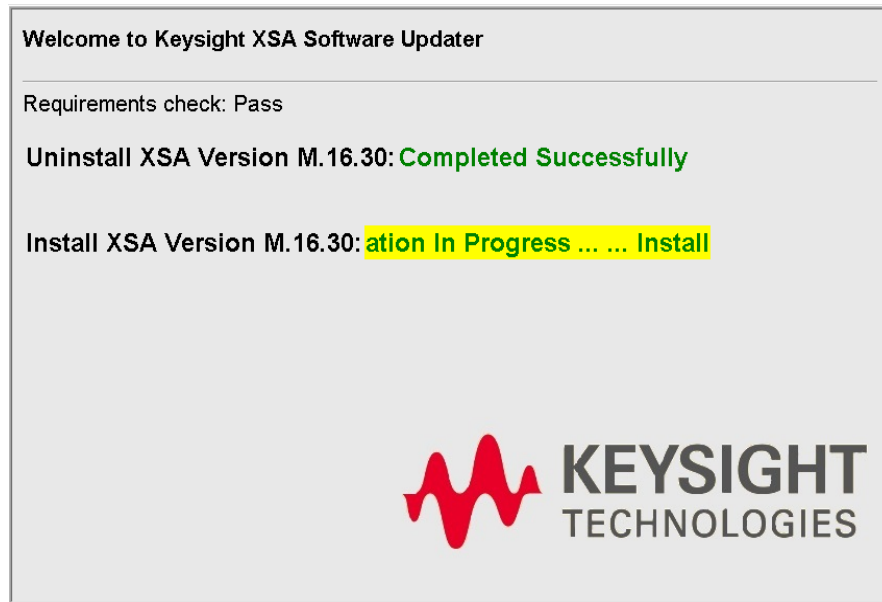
Welcome to Keysight XSA Software Updater

Requirements check: Pass

Uninstall XSA Version M.16.30: Completed Successfully

Install XSA Version M.16.30: ation In Progress ... ... Install

KEYSIGHT
TECHNOLOGIES